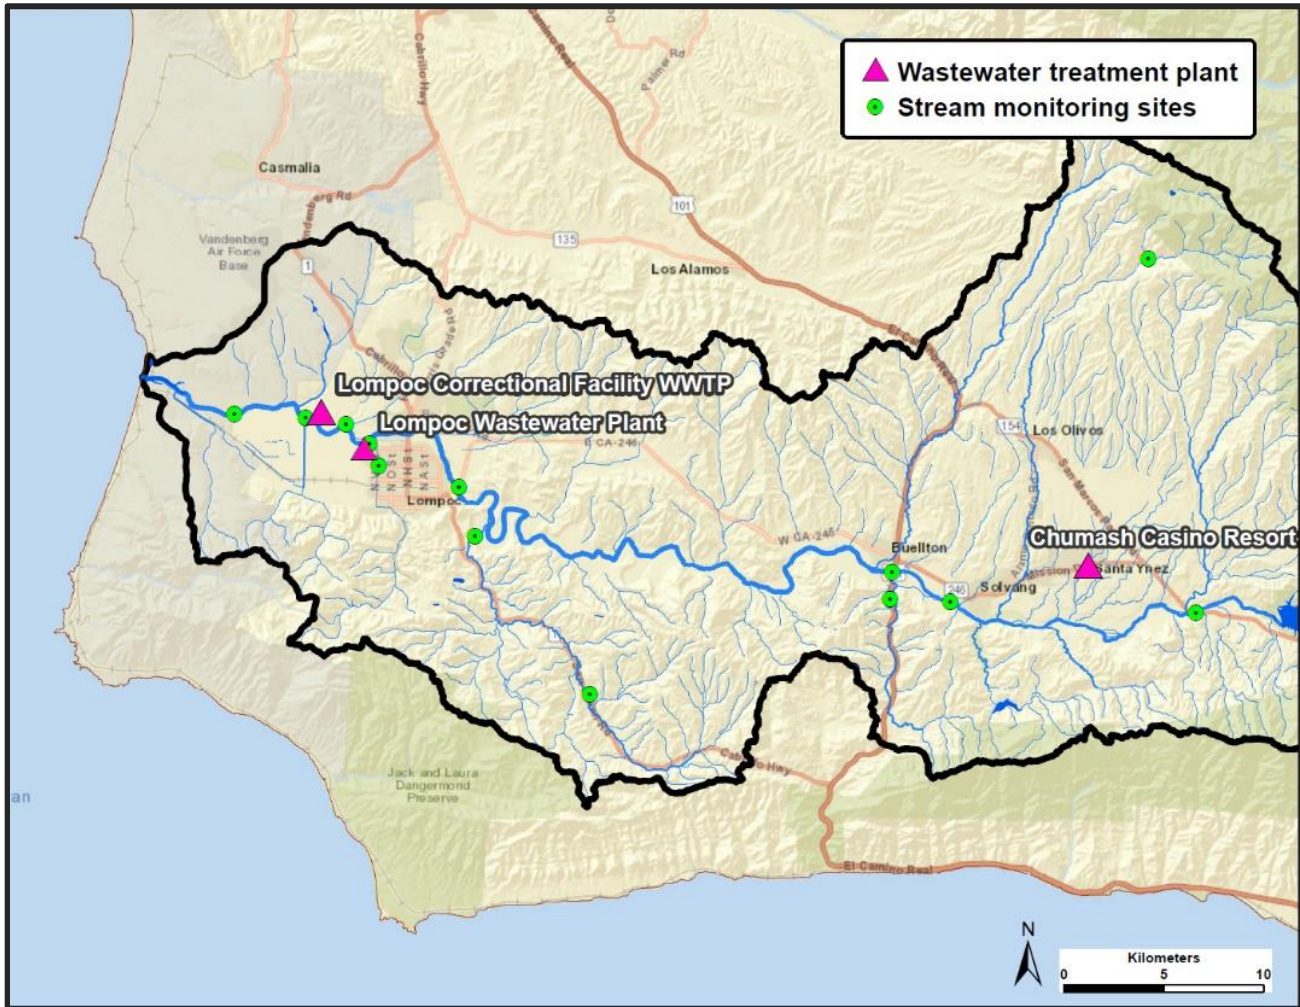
Wastewater treatment plant
Stream monitoring sites

Casmalia
Vandenberg Rd
Vandenberg Air Force Base
1
135
101
Cabrillo Hwy
Palmer Rd
Los Alamos
Lompoc Correctional Facility WWTP
Lompoc Wastewater Plant
E CA-246
N O St
N H St
N A St
Lompoc
W CA-246
Buellton
154
Los Olivos
Chumash Casino Resort
Santa Ynez
Mission
246
Solvang
Jack and Laura Dangermond Preserve
Cabrillo Hwy
El Camino Real
an

N
Kilometers
0 5 10